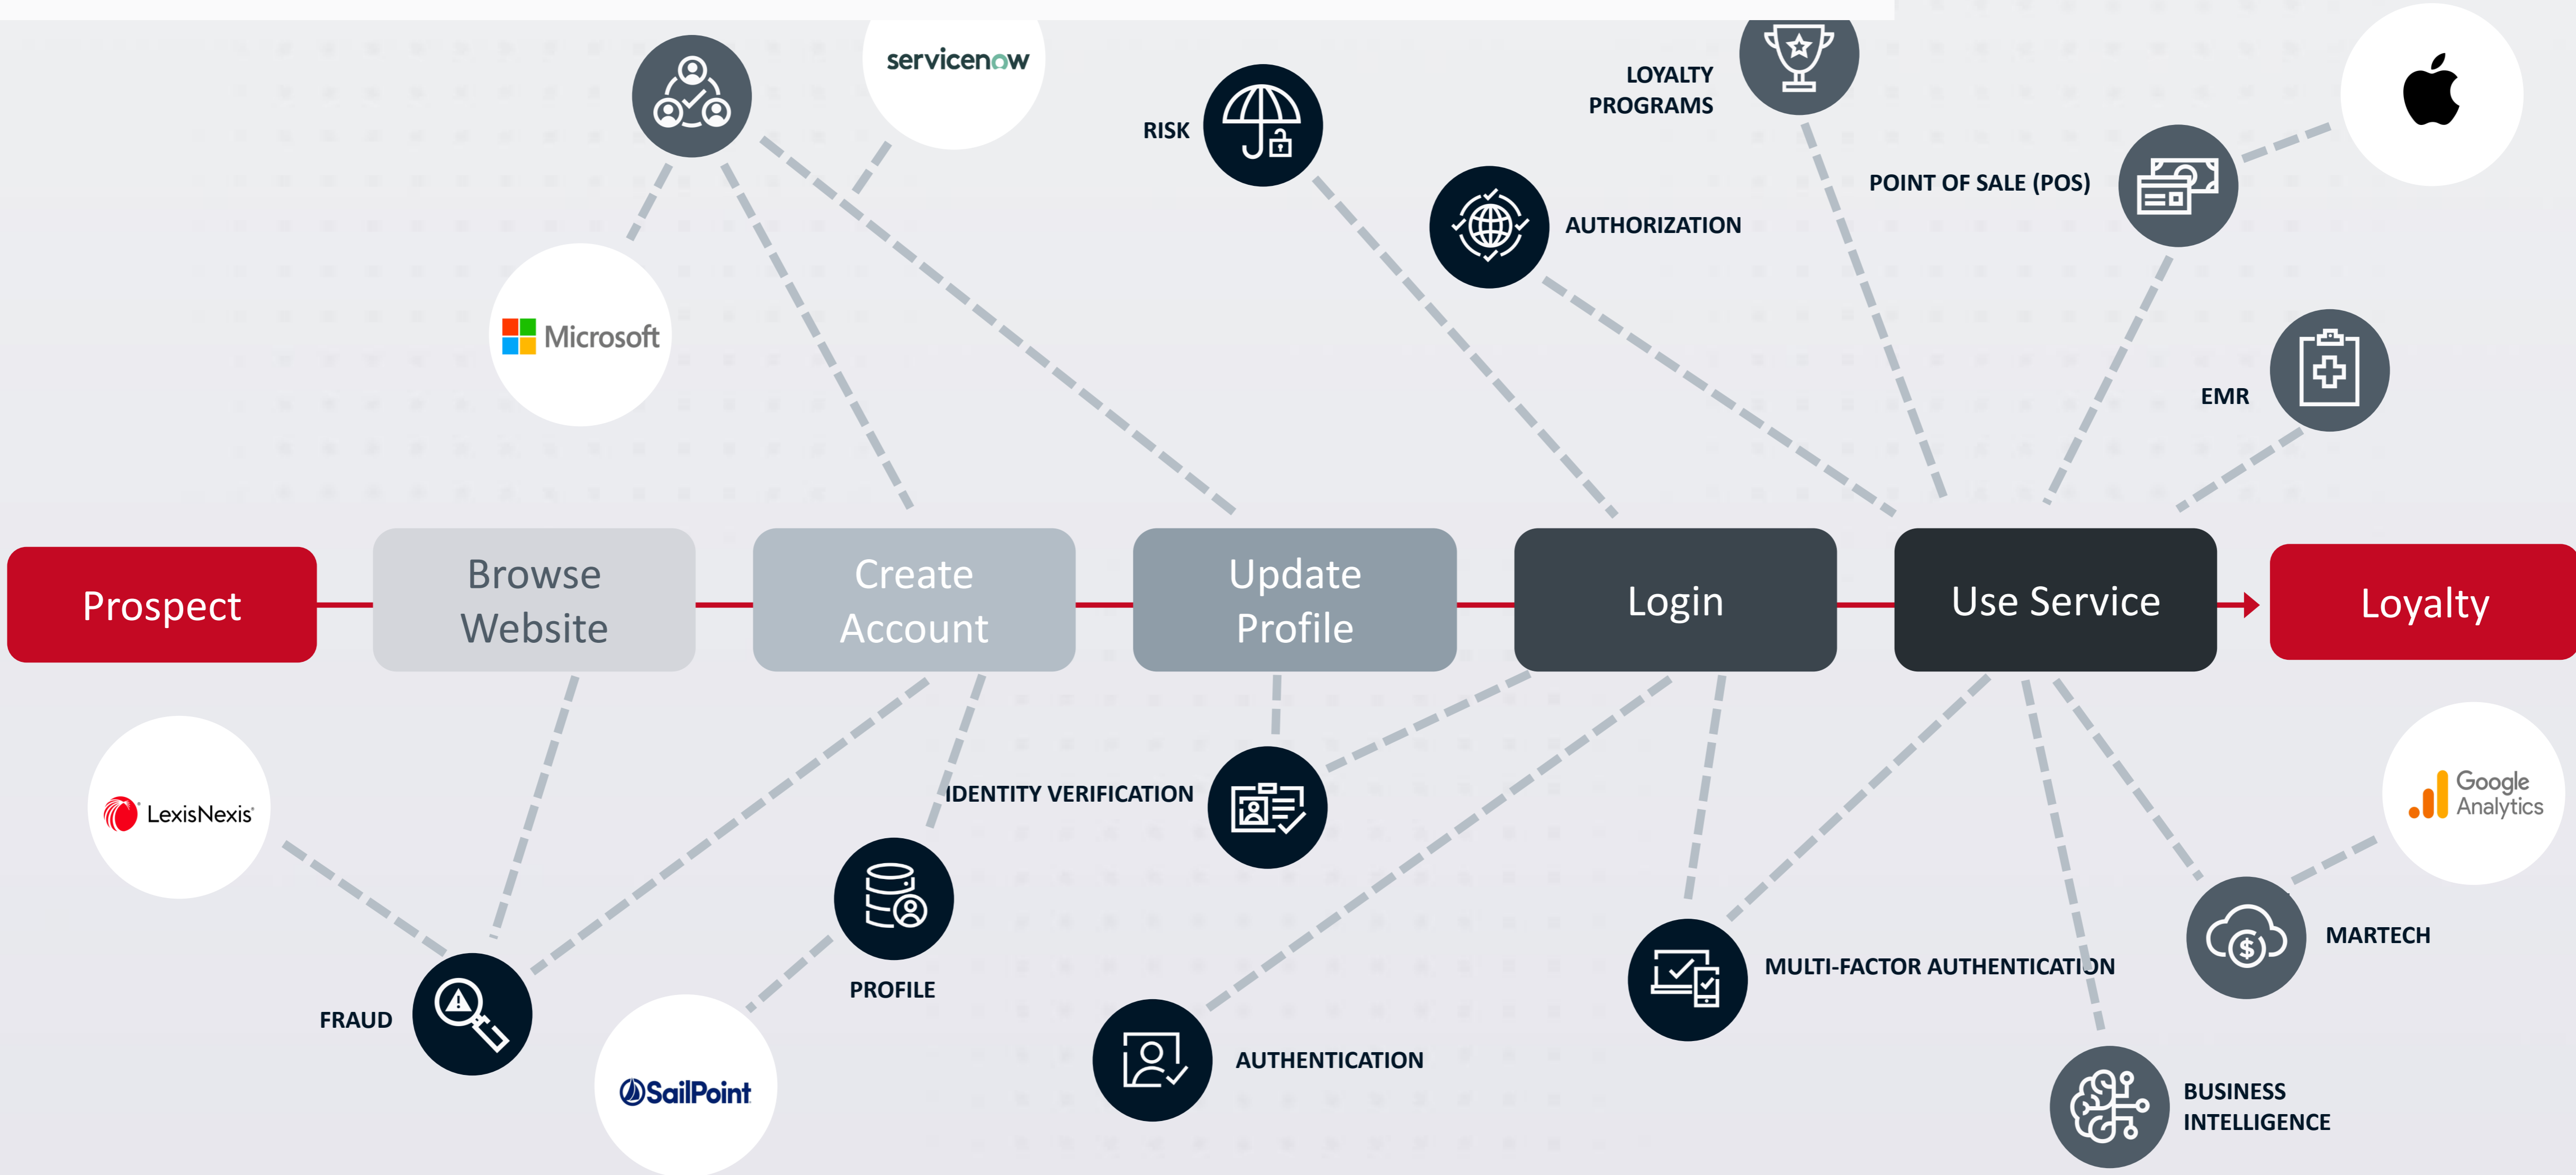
servicenow

RISK

LOYALTY PROGRAMS

POINT OF SALE (POS)

AUTHORIZATION

Microsoft

EMR

Prospect

Browse Website

Create Account

Update Profile

Login

Use Service

Loyalty

LexisNexis

IDENTITY VERIFICATION

Google Analytics

MARTECH

MULTI-FACTOR AUTHENTICATION

PROFILE

FRAUD

AUTHENTICATION

SailPoint

BUSINESS INTELLIGENCE